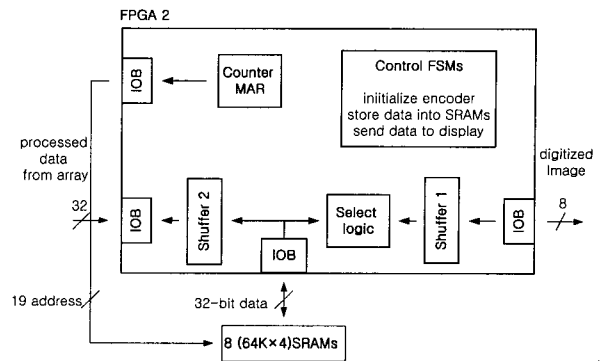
FPGA 2

IOB

Counter MAR

Control FSMs

iniitialize encoder
store data into SRAMs
send data to display

processed data from array

digitized Image

32

IOB

Shuffer 2

Select logic

Shuffer 1

IOB

8

IOB

32-bit data

19 address

8 (64K×4)SRAMs